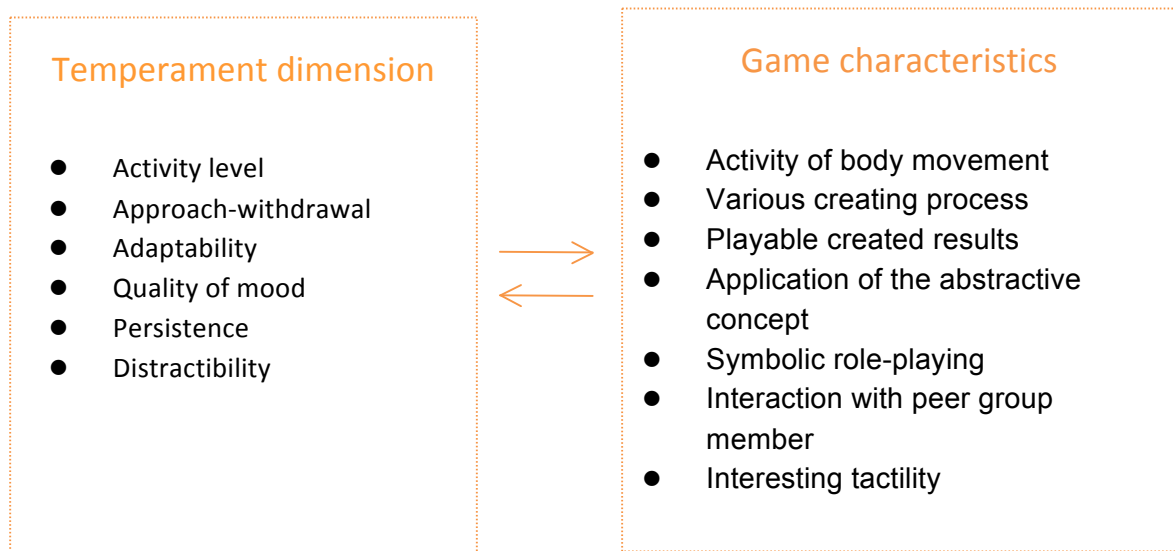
Temperament dimension

- Activity level
- Approach-withdrawal
- Adaptability
- Quality of mood
- Persistence
- Distractibility

Game characteristics

- Activity of body movement
- Various creating process
- Playable created results
- Application of the abstractive concept
- Symbolic role-playing
- Interaction with peer group member
- Interesting tactility